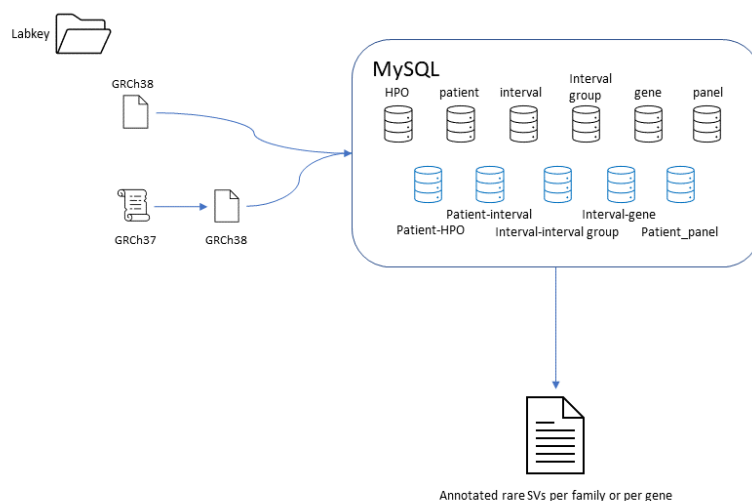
Labkey

GRCh38

GRCh37

GRCh38

MySQL

HPO

patient

interval

Interval group

gene

panel

Patient-HPO

Patient-interval

Interval-interval group

Interval-gene

Patient_panel

Annotated rare SVs per family or per gene